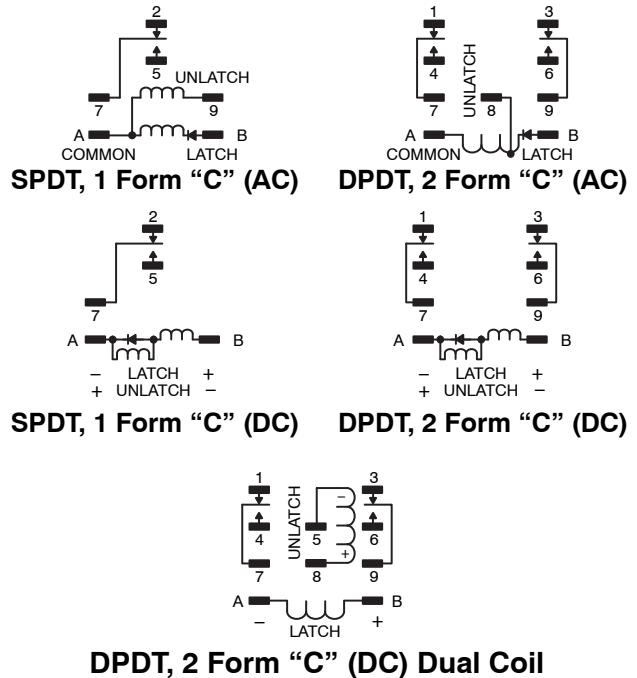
2
5
UNLATCH
7
9
A
B
COMMON
LATCH
SPDT, 1 Form “C” (AC)

1
3
4
UNLATCH
6
7
8
9
A
B
COMMON
LATCH
DPDT, 2 Form “C” (AC)

2
5
7
A
B
LATCH
–
+
+
UNLATCH
–
SPDT, 1 Form “C” (DC)

1
3
4
6
7
9
A
B
LATCH
–
+
+
UNLATCH
–
DPDT, 2 Form “C” (DC)

1
3
–
4
UNLATCH
5
6
+
7
8
9
A
B
–
LATCH
+
DPDT, 2 Form “C” (DC) Dual Coil